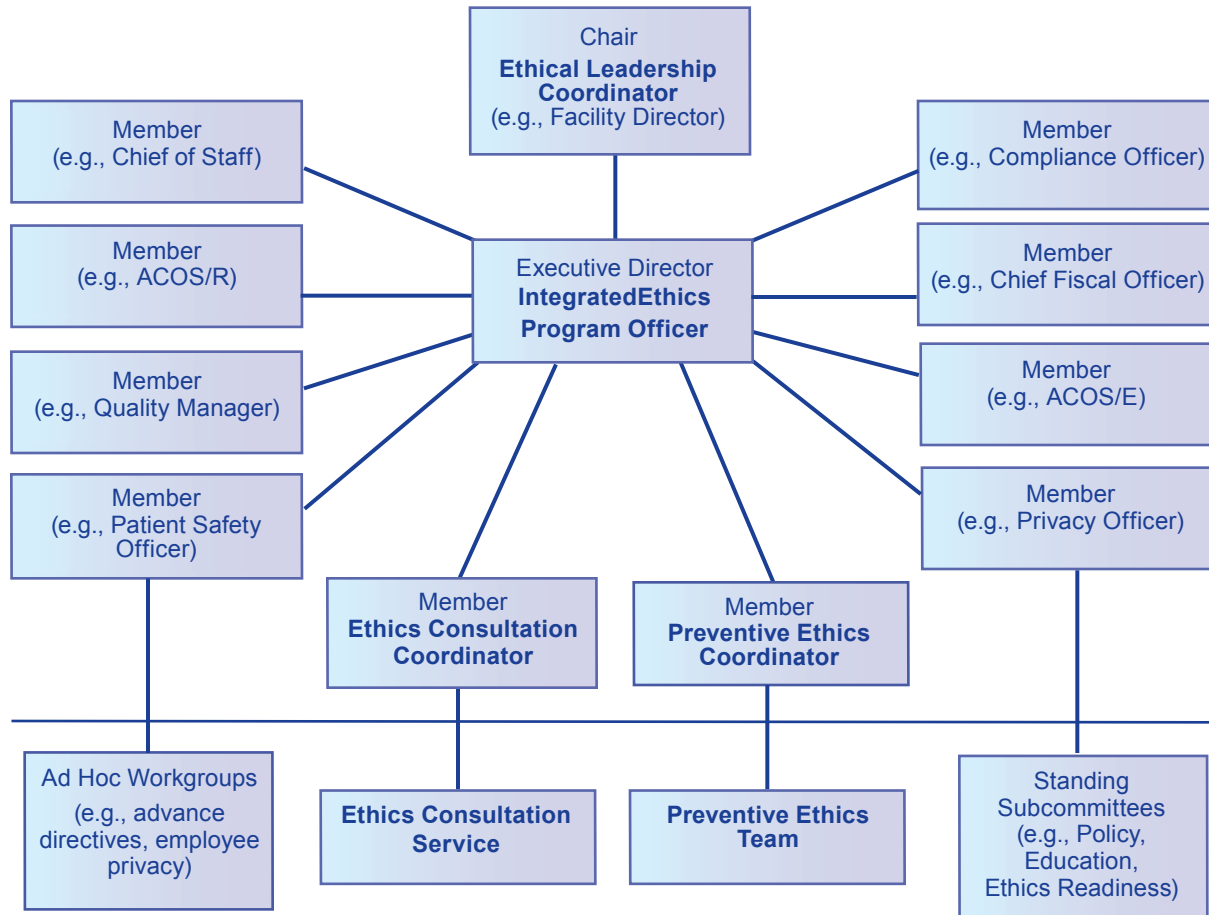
Chair
Ethical Leadership Coordinator
(e.g., Facility Director)

Member
(e.g., Chief of Staff)

Member
(e.g., Compliance Officer)

Member
(e.g., ACOS/R)

Executive Director
IntegratedEthics Program Officer

Member
(e.g., Chief Fiscal Officer)

Member
(e.g., Quality Manager)

Member
(e.g., ACOS/E)

Member
(e.g., Patient Safety Officer)

Member
(e.g., Privacy Officer)

Member
Ethics Consultation Coordinator

Member
Preventive Ethics Coordinator

Ad Hoc Workgroups
(e.g., advance directives, employee privacy)

Ethics Consultation Service

Preventive Ethics Team

Standing Subcommittees
(e.g., Policy, Education, Ethics Readiness)